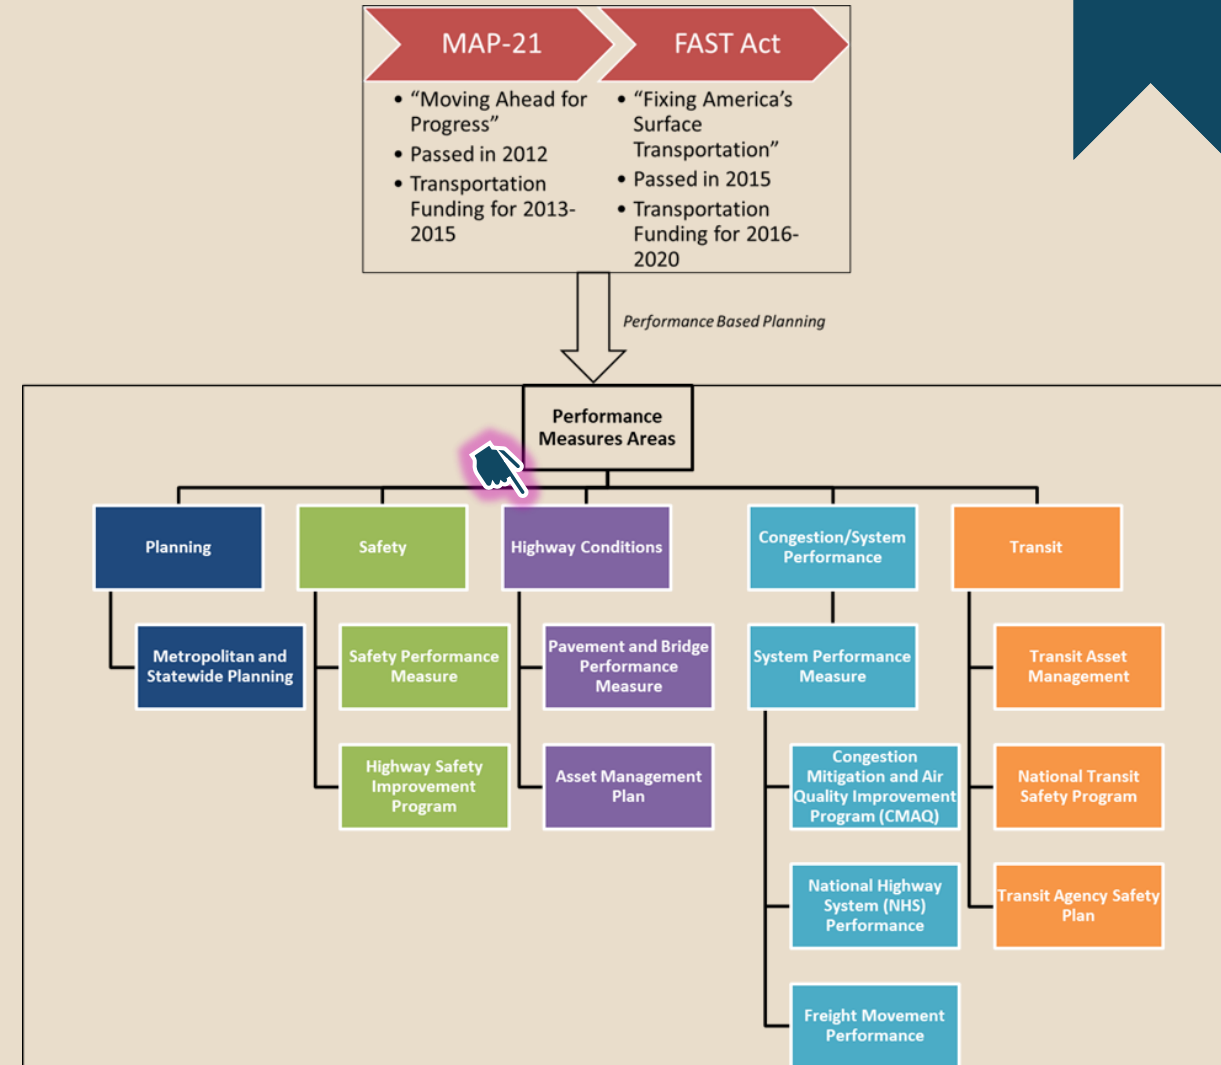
MAP-21

• "Moving Ahead for Progress"
• Passed in 2012
• Transportation Funding for 2013-2015

FAST Act

• "Fixing America's Surface Transportation"
• Passed in 2015
• Transportation Funding for 2016-2020

Performance Based Planning

Performance Measures Areas

Planning

Metropolitan and Statewide Planning

Safety

Safety Performance Measure

Highway Safety Improvement Program

Highway Conditions

Pavement and Bridge Performance Measure

Asset Management Plan

Congestion/System Performance

System Performance Measure

Congestion Mitigation and Air Quality Improvement Program (CMAQ)

National Highway System (NHS) Performance

Freight Movement Performance

Transit

Transit Asset Management

National Transit Safety Program

Transit Agency Safety Plan